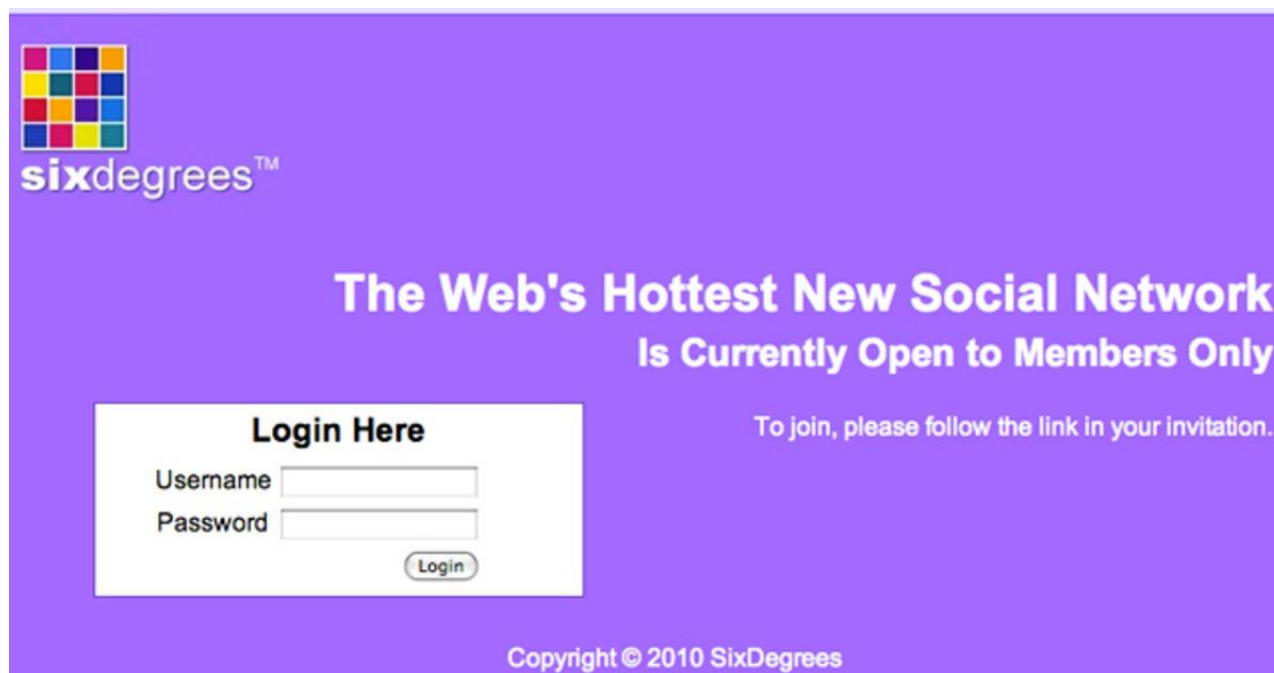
sixdegrees™

The Web's Hottest New Social Network
Is Currently Open to Members Only

Login Here
Username
Password
Login

To join, please follow the link in your invitation.

Copyright © 2010 SixDegrees